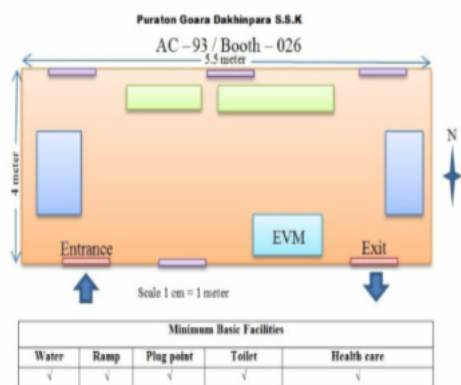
Puraton Goara Dakhinpara S.S.K

AC – 93 / Booth – 026

5.5 meter

4 meter

N

EVM

Entrance

Exit

Scale 1 cm = 1 meter

| Minimum Basic Facilities | | | | |
|---|---|---|---|---|
| Water | Ramp | Plug point | Toilet | Health care |
| √ | √ | √ | √ | √ |